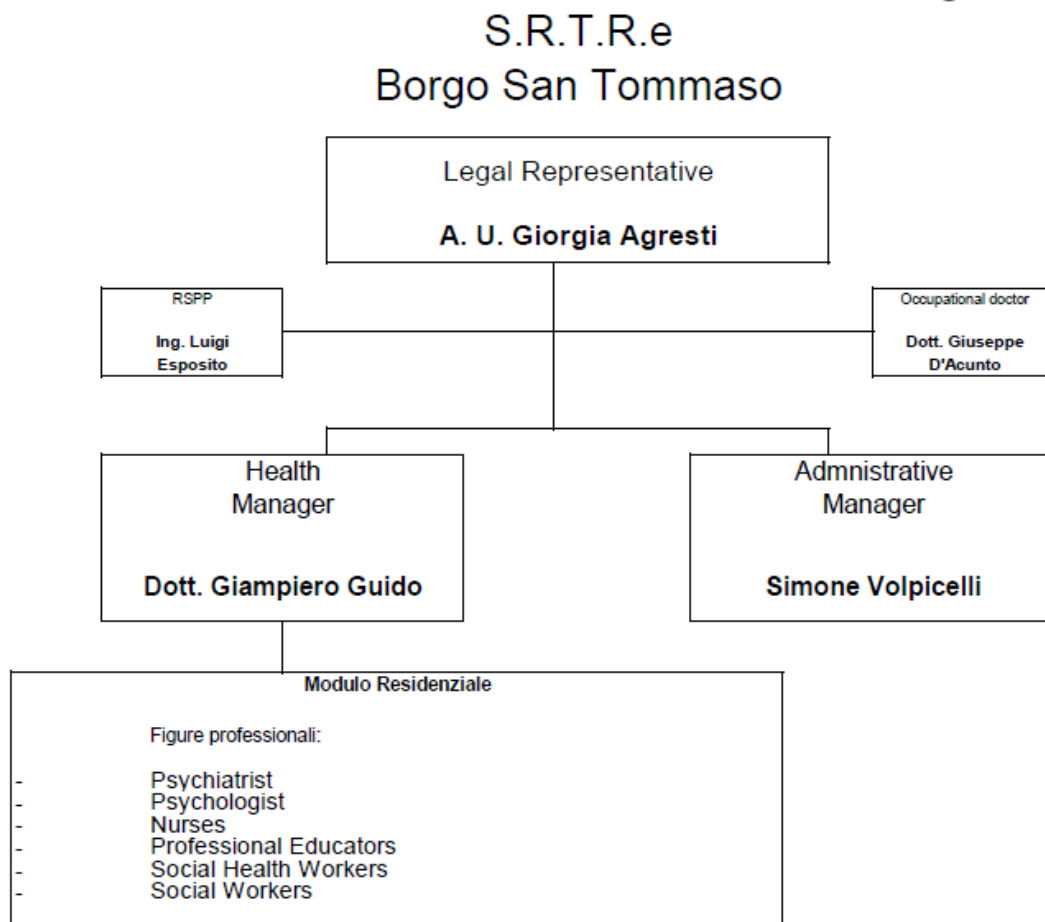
S.R.T.R.e
Borgo San Tommaso

Legal Representative

A. U. Giorgia Agresti

RSPP

Ing. Luigi Esposito

Occupational doctor

Dott. Giuseppe D'Acunto

Health Manager

Dott. Giampiero Guido

Admnistrative Manager

Simone Volpicelli

Modulo Residenziale

Figure professionali:

- Psychiatrist
- Psychologist
- Nurses
- Professional Educators
- Social Health Workers
- Social Workers